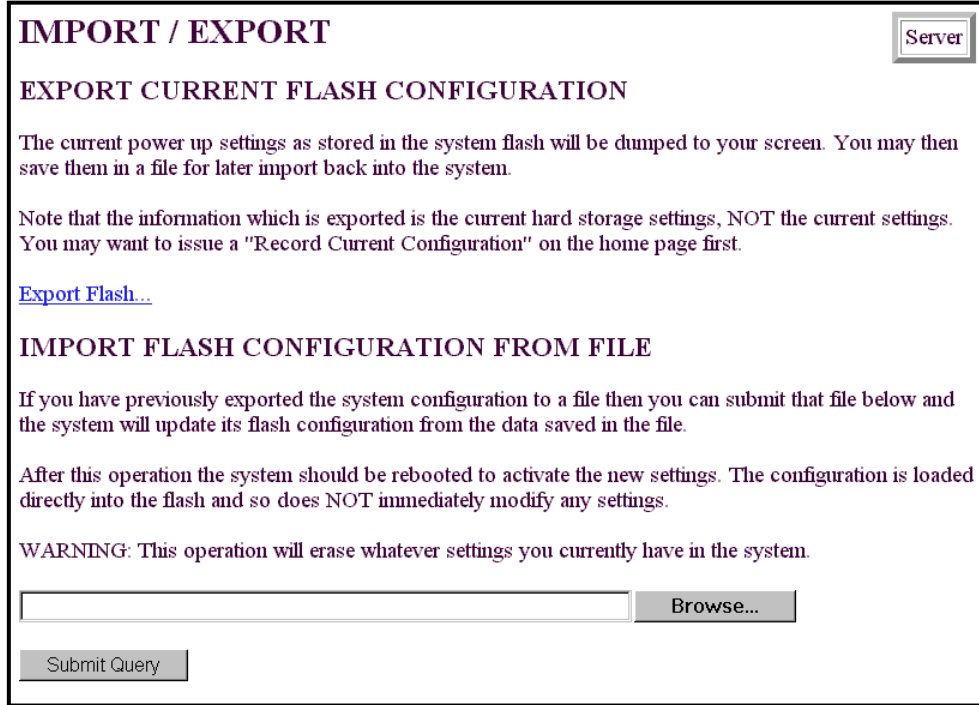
IMPORT / EXPORT

Server

EXPORT CURRENT FLASH CONFIGURATION

The current power up settings as stored in the system flash will be dumped to your screen. You may then save them in a file for later import back into the system.

Note that the information which is exported is the current hard storage settings, NOT the current settings. You may want to issue a "Record Current Configuration" on the home page first.

Export Flash...

IMPORT FLASH CONFIGURATION FROM FILE

If you have previously exported the system configuration to a file then you can submit that file below and the system will update its flash configuration from the data saved in the file.

After this operation the system should be rebooted to activate the new settings. The configuration is loaded directly into the flash and so does NOT immediately modify any settings.

WARNING: This operation will erase whatever settings you currently have in the system.

Browse...

Submit Query